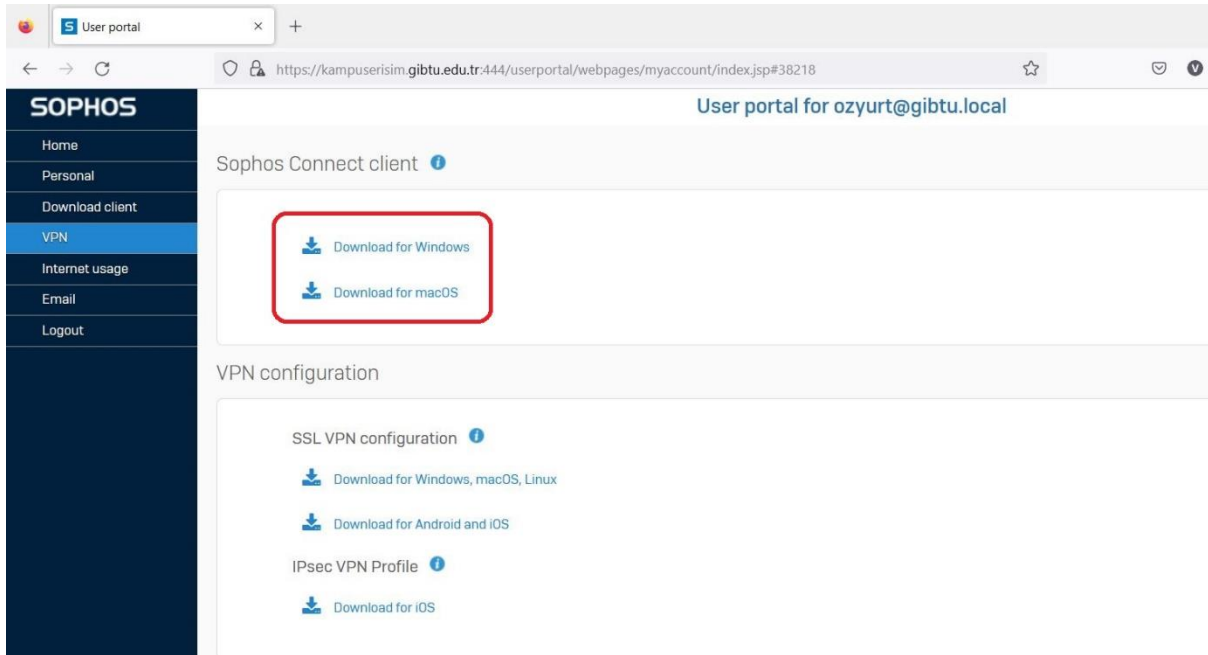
S User portal × +

https://kampuserisim.gibtu.edu.tr:444/userportal/webpages/myaccount/index.jsp#38218

V

SOPHOS

User portal for ozyurt@gibtu.local

Home
Personal
Download client
VPN
Internet usage
Email
Logout

Sophos Connect client

Download for Windows

Download for macOS

VPN configuration

SSL VPN configuration

Download for Windows, macOS, Linux

Download for Android and iOS

IPsec VPN Profile

Download for iOS